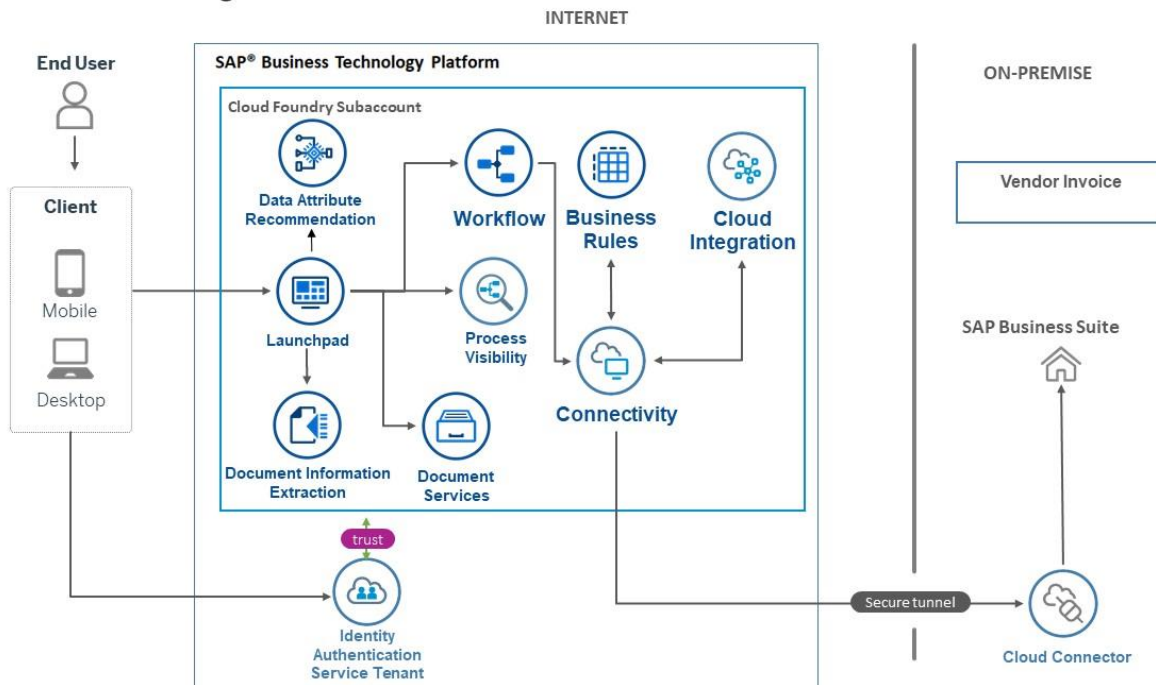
INTERNET

End User

Client

Mobile

Desktop

SAP® Business Technology Platform

Cloud Foundry Subaccount

Data Attribute Recommendation

Workflow

Business Rules

Cloud Integration

Launchpad

Process Visibility

Connectivity

Document Information Extraction

Document Services

trust

Identity Authentication Service Tenant

ON-PREMISE

Vendor Invoice

SAP Business Suite

Secure tunnel

Cloud Connector